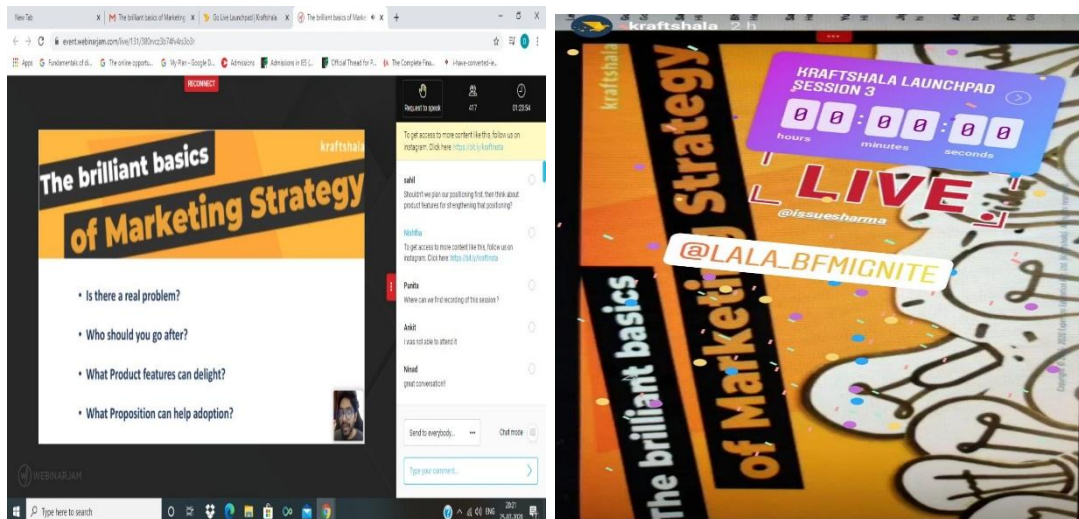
New Tab | The brilliant basics of Marketing | Go Live Launchpad | Kraftshala | The brilliant basics of Marke

event.webinarjam.com/live/131/380rvcc3b74h4rs3c0r

Apps | Fundamentals of di... | The online opportu... | My Plan – Google D... | Admissions | Admissions in IES (... | Official Thread for P... | The Complete Fina... | i-have-converted-ie...

RECONNECT

Request to speak | 417 | 01:23:54

kraftshala

The brilliant basics of Marketing Strategy

• Is there a real problem?

• Who should you go after?

• What Product features can delight?

• What Proposition can help adoption?

To get access to more content like this, follow us on instagram. Click here: https://bit.ly/kraftinsta

sahil
Shouldn't we plan our positioning first, then think about product features for strengthening that positioning?

Nishtha
To get access to more content like this, follow us on instagram. Click here: https://bit.ly/kraftinsta

Punita
Where can we find recording of this session ?

Ankit
i was not able to attend it

Ninad
great conversation!!

Send to everybody... | Chat mode

Type your comment...

WEBINARJAM

Type here to search

20:21 25-07-2020

kraftshala 2 h

KRAFTSHALA LAUNCHPAD SESSION 3

0 0 : 0 0 : 0 0
hours minutes seconds

LIVE

@issuesharma

@LALA_BFMIGNITE

kraftshala

The brilliant basics of Marketing Strategy

Copyright © 2020 Kraftshala. All Rights Reserved.